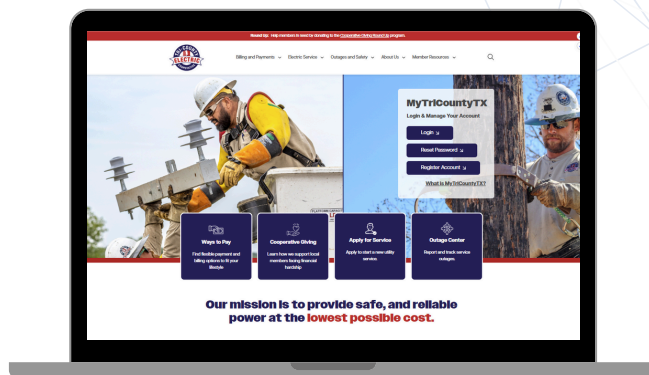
Round Up: Help members in need by donating to the Cooperative Giving Round Up program.

TRI-COUNTY ELECTRIC

Billing and Payments ⌄ Electric Service ⌄ Outages and Safety ⌄ About Us ⌄ Member Resources ⌄

MyTriCountyTX
Login & Manage Your Account

Login

Reset Password

Register Account

What is MyTriCountyTX?

Ways to Pay
Find flexible payment and billing options to fit your lifestyle

Cooperative Giving
Learn how we support local members facing financial hardship.

Apply for Service
Apply to start a new utility service.

Outage Center
Report and track service outages.

Our mission is to provide safe, and reliable power at the lowest possible cost.